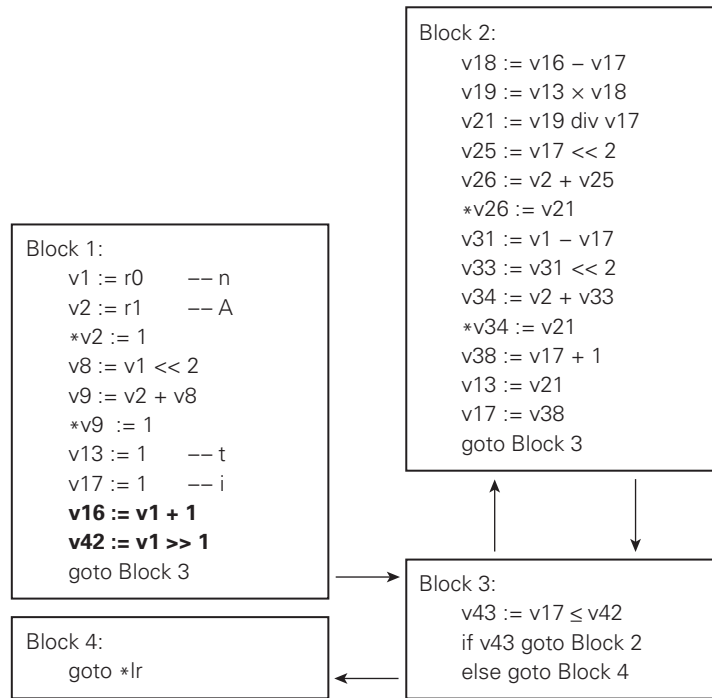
Block 2:
v18 := v16 − v17
v19 := v13 × v18
v21 := v19 div v17
v25 := v17 << 2
v26 := v2 + v25
∗v26 := v21
v31 := v1 − v17
v33 := v31 << 2
v34 := v2 + v33
∗v34 := v21
v38 := v17 + 1
v13 := v21
v17 := v38
goto Block 3

Block 1:
v1 := r0 –– n
v2 := r1 –– A
∗v2 := 1
v8 := v1 << 2
v9 := v2 + v8
∗v9 := 1
v13 := 1 –– t
v17 := 1 –– i
**v16 := v1 + 1**
**v42 := v1 >> 1**
goto Block 3

Block 3:
v43 := v17 ≤ v42
if v43 goto Block 2
else goto Block 4

Block 4:
goto ∗lr